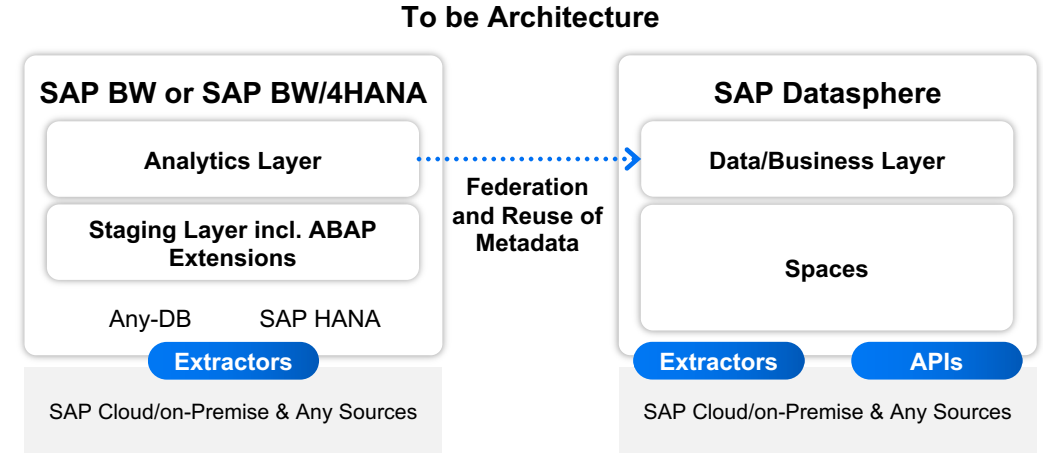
To be Architecture

SAP BW or SAP BW/4HANA

Analytics Layer

Staging Layer incl. ABAP Extensions

Any-DB

SAP HANA

Extractors

SAP Cloud/on-Premise & Any Sources

Federation and Reuse of Metadata

SAP Datasphere

Data/Business Layer

Spaces

Extractors

APIs

SAP Cloud/on-Premise & Any Sources